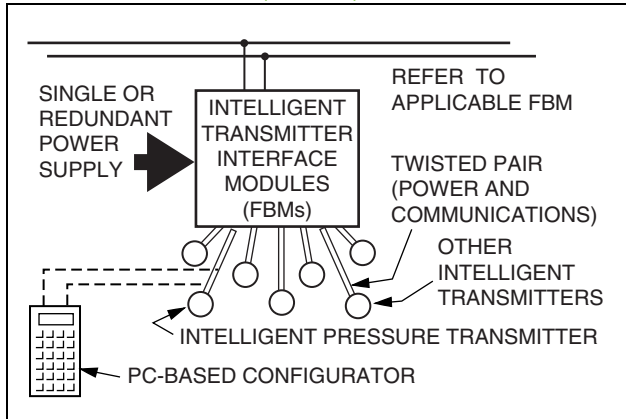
SINGLE OR REDUNDANT POWER SUPPLY

INTELLIGENT TRANSMITTER INTERFACE MODULES (FBMs)

REFER TO APPLICABLE FBM

TWISTED PAIR (POWER AND COMMUNICATIONS)

OTHER INTELLIGENT TRANSMITTERS

INTELLIGENT PRESSURE TRANSMITTER

PC-BASED CONFIGURATOR